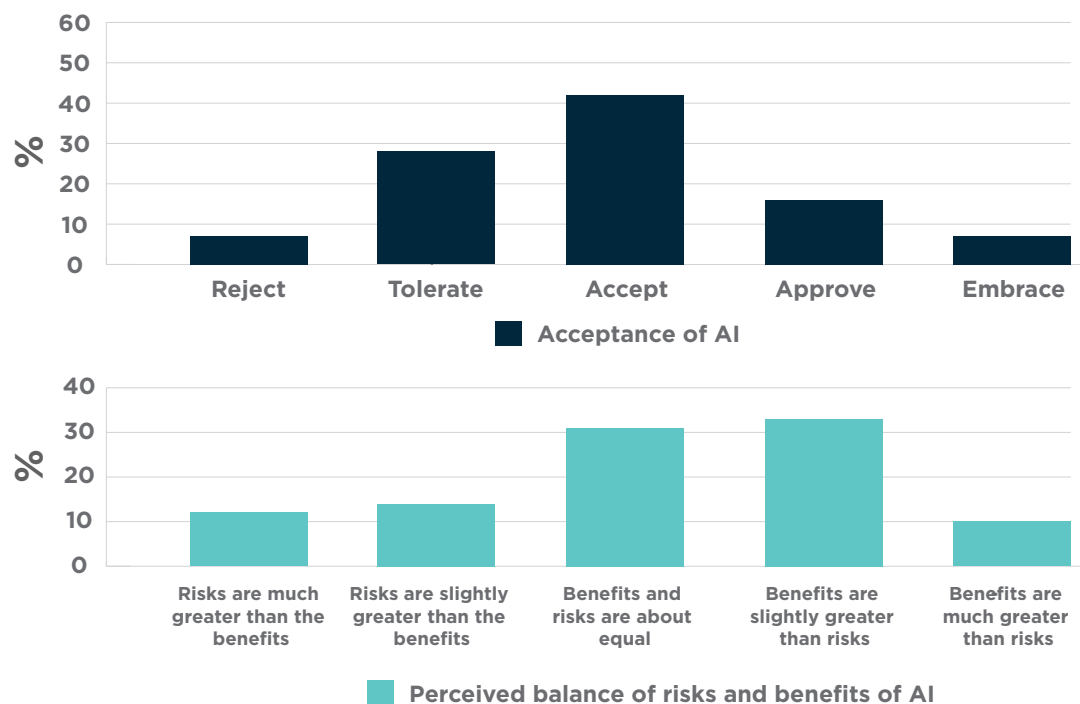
60
50
40
30
20
10
0
%
Reject
Tolerate
Accept
Approve
Embrace
Acceptance of AI

40
30
20
10
0
%
Risks are much greater than the benefits
Risks are slightly greater than the benefits
Benefits and risks are about equal
Benefits are slightly greater than risks
Benefits are much greater than risks
Perceived balance of risks and benefits of AI